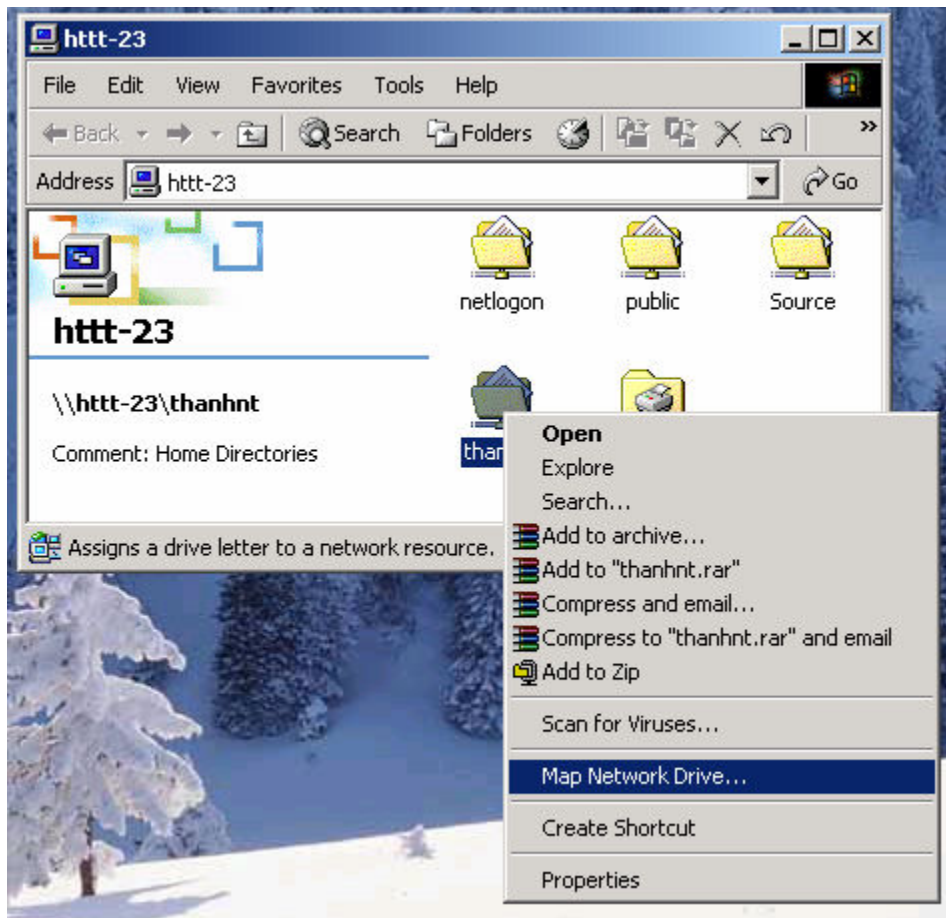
httt-23

File Edit View Favorites Tools Help

Back Search Folders »

Address httt-23 Go

httt-23

\\httt-23\thanhnt

Comment: Home Directories

netlogon public Source

than

Assigns a drive letter to a network resource.

Open
Explore
Search...
Add to archive...
Add to "thanhnt.rar"
Compress and email...
Compress to "thanhnt.rar" and email
Add to Zip
Scan for Viruses...
Map Network Drive...
Create Shortcut
Properties